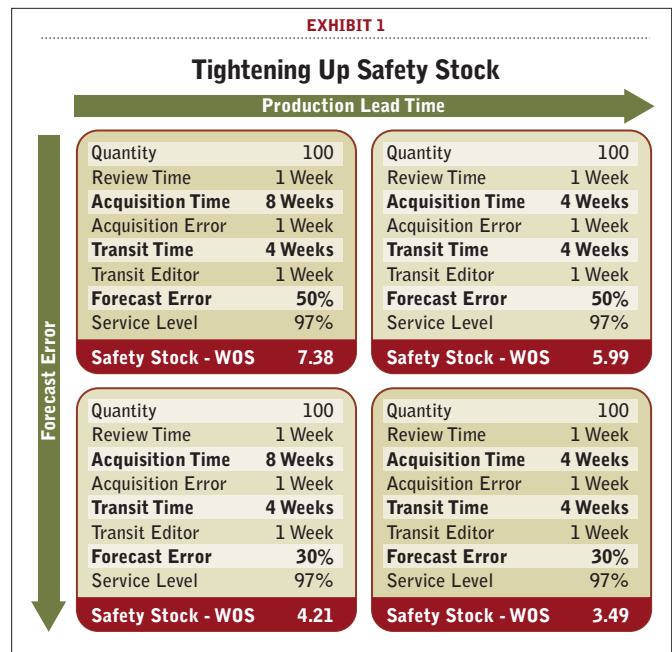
EXHIBIT 1

Tightening Up Safety Stock

Production Lead Time

Forecast Error

| Quantity | 100 |
|---|---|
| Review Time | 1 Week |
| Acquisition Time | 8 Weeks |
| Acquisition Error | 1 Week |
| Transit Time | 4 Weeks |
| Transit Editor | 1 Week |
| Forecast Error | 50% |
| Service Level | 97% |
| Safety Stock - WOS | 7.38 |

| Quantity | 100 |
|---|---|
| Review Time | 1 Week |
| Acquisition Time | 4 Weeks |
| Acquisition Error | 1 Week |
| Transit Time | 4 Weeks |
| Transit Editor | 1 Week |
| Forecast Error | 50% |
| Service Level | 97% |
| Safety Stock - WOS | 5.99 |

| Quantity | 100 |
|---|---|
| Review Time | 1 Week |
| Acquisition Time | 8 Weeks |
| Acquisition Error | 1 Week |
| Transit Time | 4 Weeks |
| Transit Editor | 1 Week |
| Forecast Error | 30% |
| Service Level | 97% |
| Safety Stock - WOS | 4.21 |

| Quantity | 100 |
|---|---|
| Review Time | 1 Week |
| Acquisition Time | 4 Weeks |
| Acquisition Error | 1 Week |
| Transit Time | 4 Weeks |
| Transit Editor | 1 Week |
| Forecast Error | 30% |
| Service Level | 97% |
| Safety Stock - WOS | 3.49 |